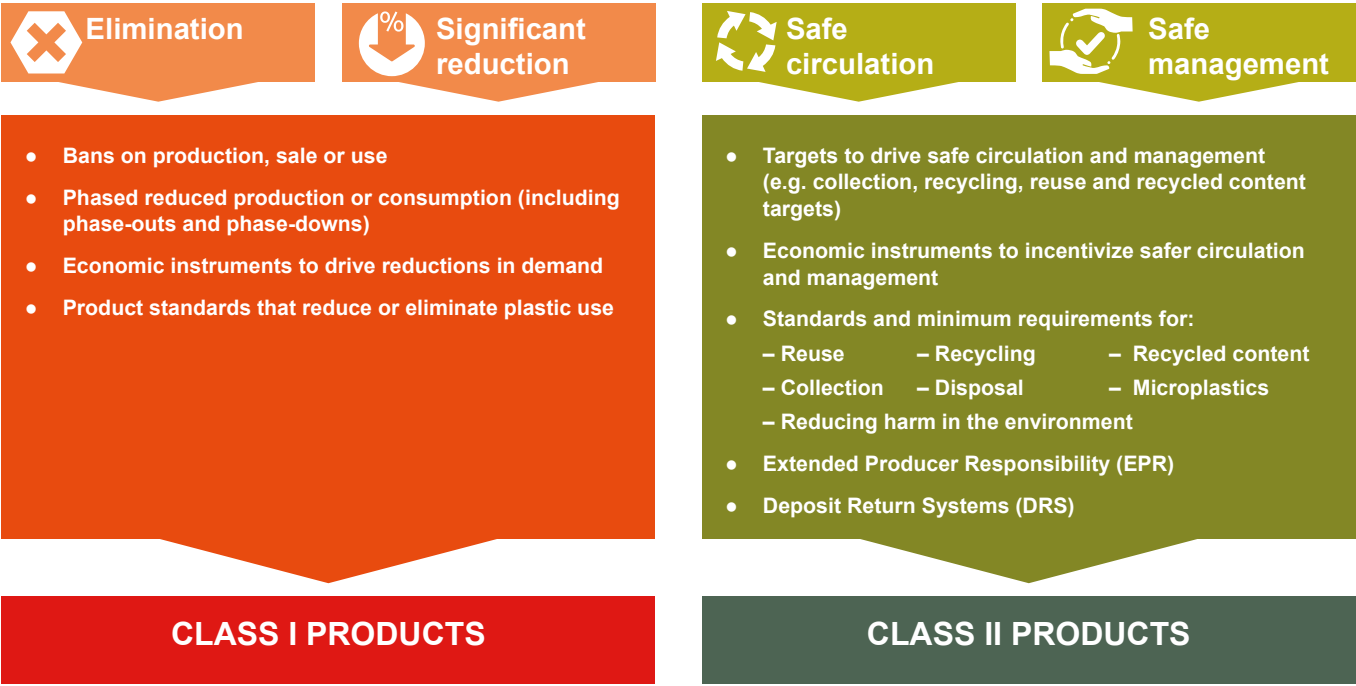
Elimination

% Significant reduction

Safe circulation

Safe management

- Bans on production, sale or use
- Phased reduced production or consumption (including phase-outs and phase-downs)
- Economic instruments to drive reductions in demand
- Product standards that reduce or eliminate plastic use

- Targets to drive safe circulation and management (e.g. collection, recycling, reuse and recycled content targets)
- Economic instruments to incentivize safer circulation and management
- Standards and minimum requirements for:
  – Reuse – Recycling – Recycled content
  – Collection – Disposal – Microplastics
  – Reducing harm in the environment
- Extended Producer Responsibility (EPR)
- Deposit Return Systems (DRS)

CLASS I PRODUCTS

CLASS II PRODUCTS